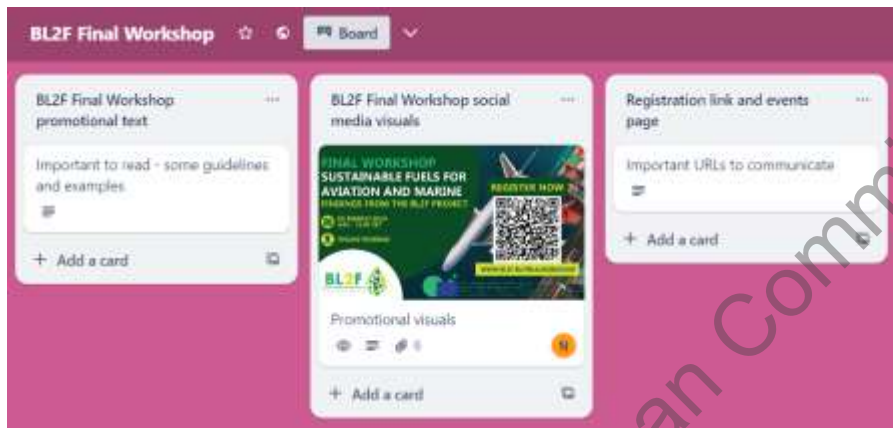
BL2F Final Workshop
Board

BL2F Final Workshop promotional text
Important to read - some guidelines and examples
+ Add a card

BL2F Final Workshop social media visuals
FINAL WORKSHOP
SUSTAINABLE FUELS FOR AVIATION AND MARINE
FINDINGS FROM THE BL2F PROJECT
REGISTER NOW
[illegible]
BL2F
Promotional visuals
SI
+ Add a card

Registration link and events page
Important URLs to communicate
+ Add a card

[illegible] Comm